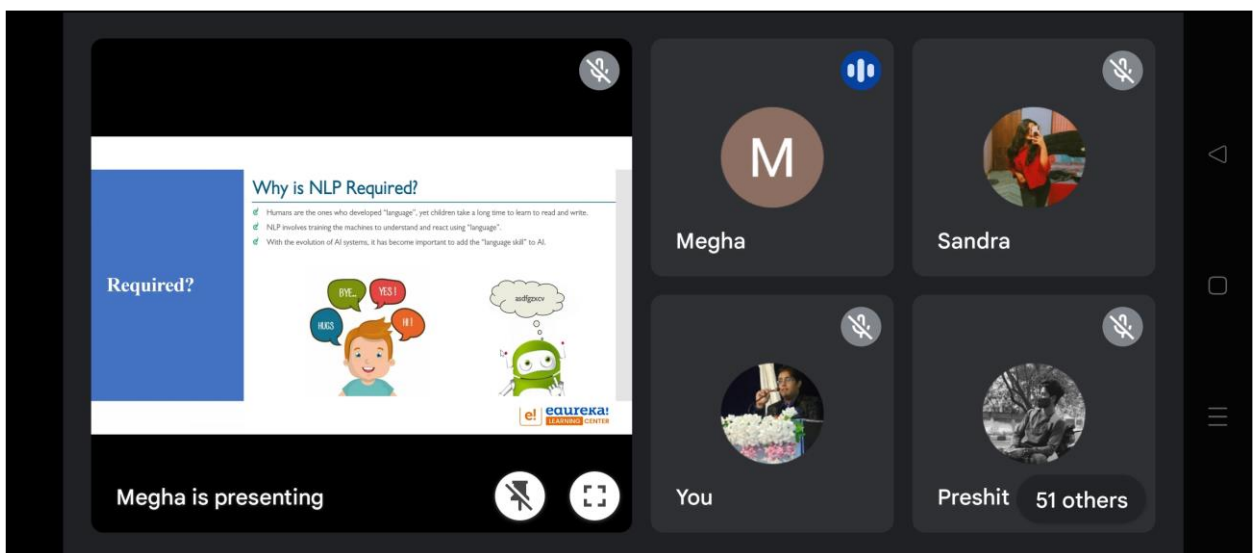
Required?

Why is NLP Required?

Humans are the ones who developed "language", yet children take a long time to learn to read and write.

NLP involves training the machines to understand and react using "language".

With the evolution of AI systems, it has become important to add the "language skill" to AI.

BYE.. YES ! HUGS HI !

asdfgzxcv

e! edureka! LEARNING CENTER

Megha is presenting

M

Megha

Sandra

You

Preshit

51 others